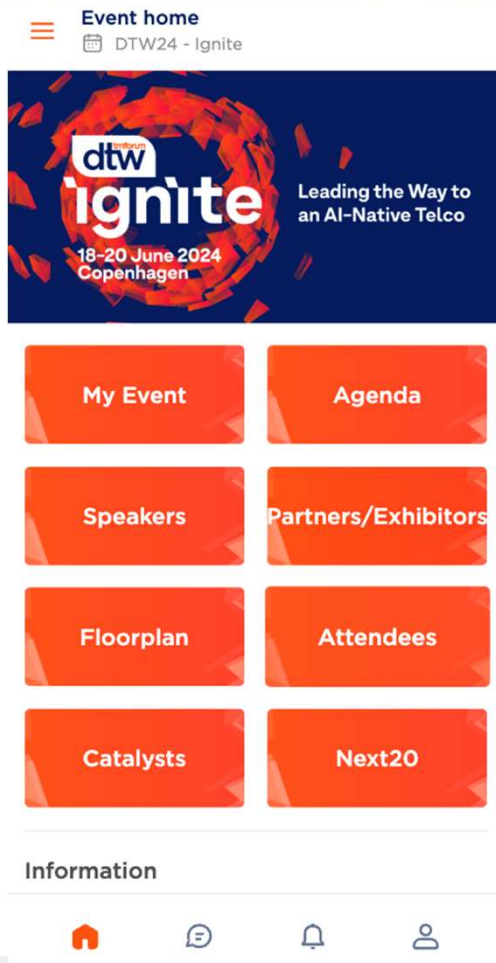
Event home
DTW24 - Ignite

tmforum
dtw
ignite
18-20 June 2024
Copenhagen

Leading the Way to an AI-Native Telco

My Event

Agenda

Speakers

Partners/Exhibitors

Floorplan

Attendees

Catalysts

Next20

Information